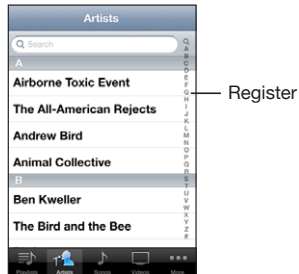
Artists

Search

A

Airborne Toxic Event

The All-American Rejects

Andrew Bird

Animal Collective

B

Ben Kweller

The Bird and the Bee

Q A B C D E F G H I J K L M N O P Q R S T U V W X Y Z #

Register

Playlists Artists Songs Videos More